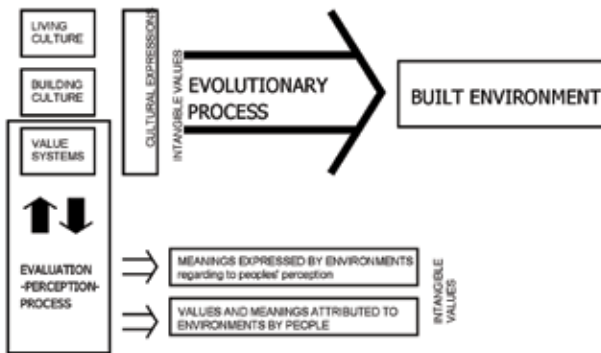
LIVING CULTURE

BUILDING CULTURE

VALUE SYSTEMS

CULTURAL EXPRESSIONS

INTANGIBLE VALUES

EVOLUTIONARY PROCESS

BUILT ENVIRONMENT

EVALUATION -PERCEPTION- PROCESS

MEANINGS EXPRESSED BY ENVIRONMENTS regarding to peoples' perception

VALUES AND MEANINGS ATTRIBUTED TO ENVIRONMENTS BY PEOPLE

INTANGIBLE VALUES